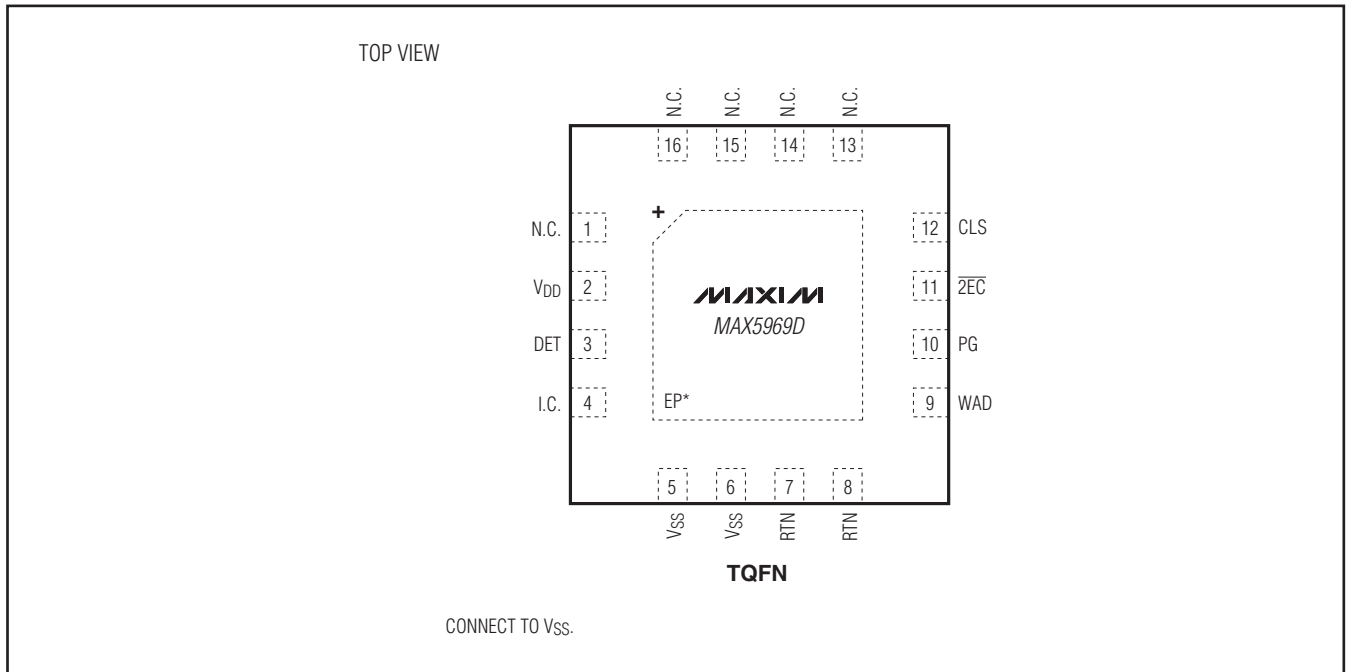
TOP VIEW

N.C.
N.C.
N.C.
N.C.

16
15
14
13

+

N.C. 1
$V_{DD}$ 2
DET 3
I.C. 4

12 CLS
11 $\overline{2EC}$
10 PG
9 WAD

MAXIM
MAX5969D

EP*

5
6
7
8

$V_{SS}$
$V_{SS}$
RTN
RTN

TQFN

CONNECT TO $V_{SS}$.